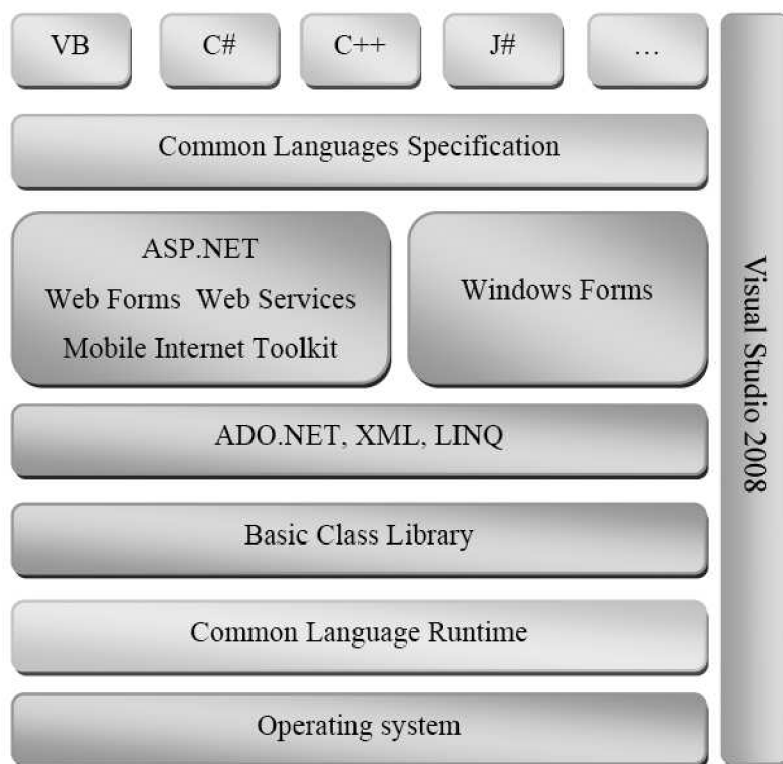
VB

C#

C++

J#

...

Common Languages Specification

ASP.NET
Web Forms Web Services
Mobile Internet Toolkit

Windows Forms

ADO.NET, XML, LINQ

Basic Class Library

Common Language Runtime

Operating system

Visual Studio 2008